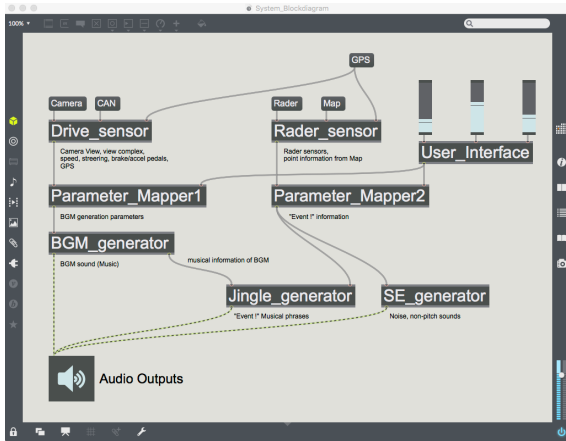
System_Blockdiagram

100%

GPS

Camera

CAN

Rader

Map

Drive_sensor

Rader_sensor

Camera View, view complex, speed, streering, brake/accel pedals, GPS

Rader sensors, point information from Map

User_Interface

Parameter_Mapper1

Parameter_Mapper2

BGM generation parameters

"Event !" information

BGM_generator

musical information of BGM

BGM sound (Music)

Jingle_generator

SE_generator

"Event !" Musical phrases

Noise, non-pitch sounds

Audio Outputs